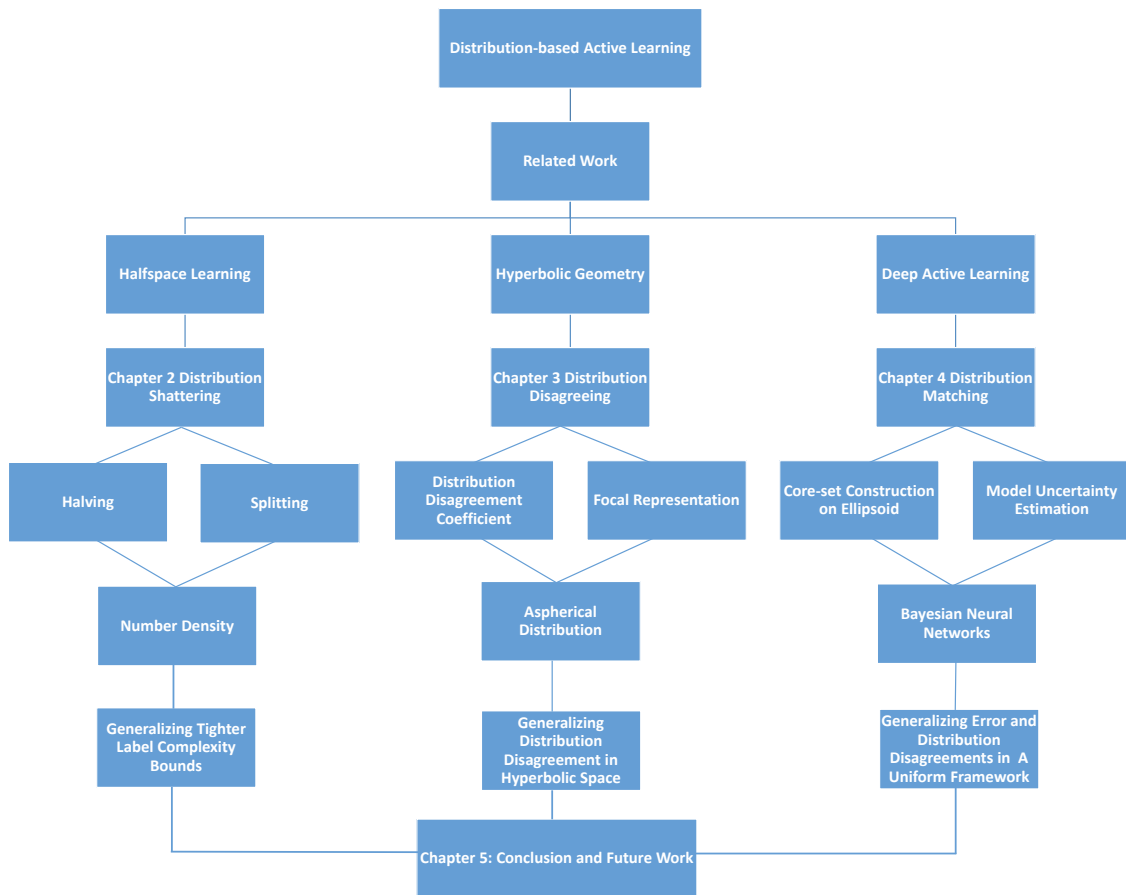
Distribution-based Active Learning

Related Work

Halfspace Learning

Hyperbolic Geometry

Deep Active Learning

Chapter 2 Distribution Shattering

Chapter 3 Distribution Disagreeing

Chapter 4 Distribution Matching

Halving

Splitting

Distribution Disagreement Coefficient

Focal Representation

Core-set Construction on Ellipsoid

Model Uncertainty Estimation

Number Density

Aspherical Distribution

Bayesian Neural Networks

Generalizing Tighter Label Complexity Bounds

Generalizing Distribution Disagreement in Hyperbolic Space

Generalizing Error and Distribution Disagreements in A Uniform Framework

Chapter 5: Conclusion and Future Work